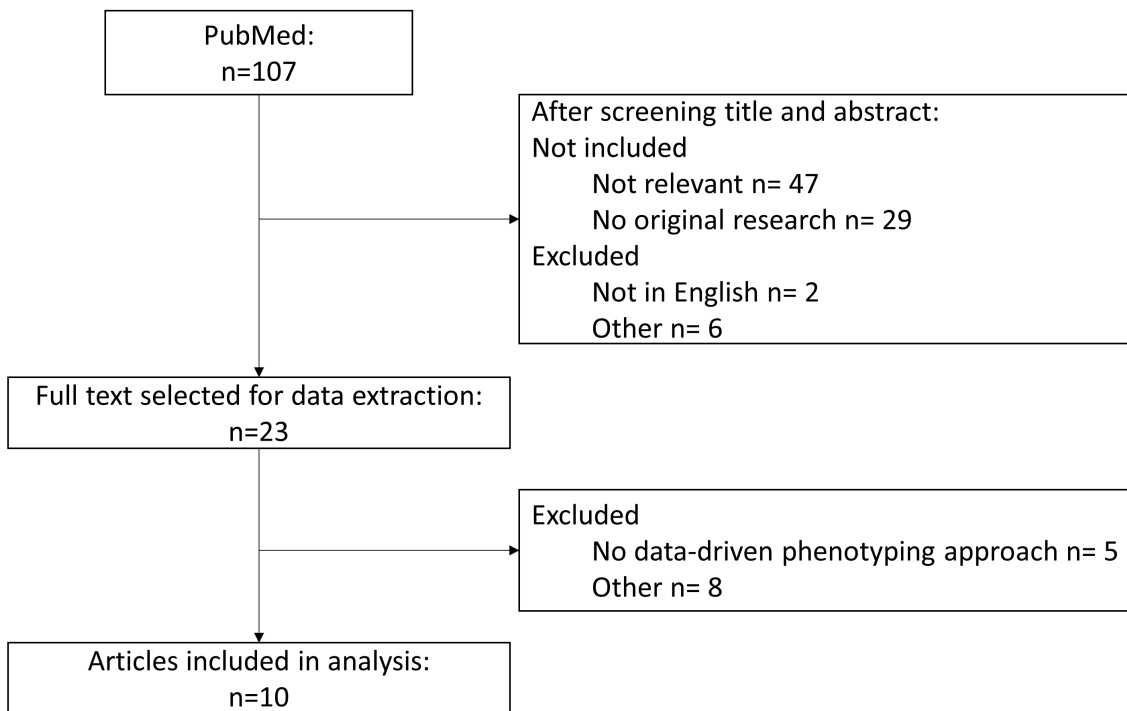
PubMed:
n=107

After screening title and abstract:
Not included
Not relevant n= 47
No original research n= 29
Excluded
Not in English n= 2
Other n= 6

Full text selected for data extraction:
n=23

Excluded
No data-driven phenotyping approach n= 5
Other n= 8

Articles included in analysis:
n=10